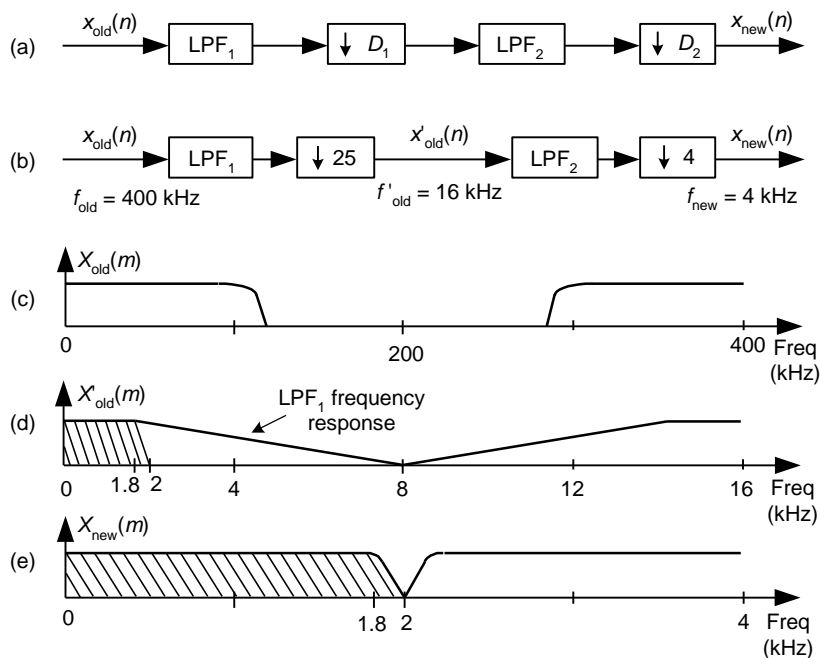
(a) $x_{old}(n)$ LPF$_1$ $\downarrow D_1$ LPF$_2$ $\downarrow D_2$ $x_{new}(n)$

(b) $x_{old}(n)$ LPF$_1$ $\downarrow 25$ $x'_{old}(n)$ LPF$_2$ $\downarrow 4$ $x_{new}(n)$

$f_{old}$ = 400 kHz $f'_{old}$ = 16 kHz $f_{new}$ = 4 kHz

(c) $X_{old}(m)$

0 200 400 Freq (kHz)

(d) $X'_{old}(m)$ LPF$_1$ frequency response

0 1.8 2 4 8 12 16 Freq (kHz)

(e) $X_{new}(m)$

0 1.8 2 4 Freq (kHz)